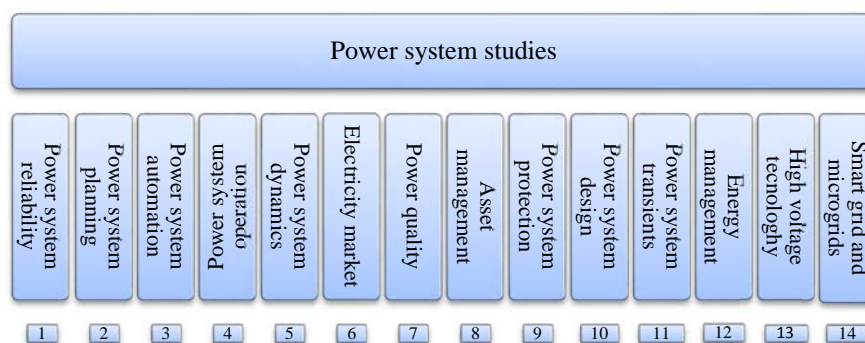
Power system studies

Power system reliability

Power system planning

Power system automation

Power system operation

Power system dynamics

Electricity market

Power quality

Asset management

Power system protection

Power system design

Power system transients

Energy management

High voltage tecnologhy

Smart grid and microgrids

1

2

3

4

5

6

7

8

9

10

11

12

13

14